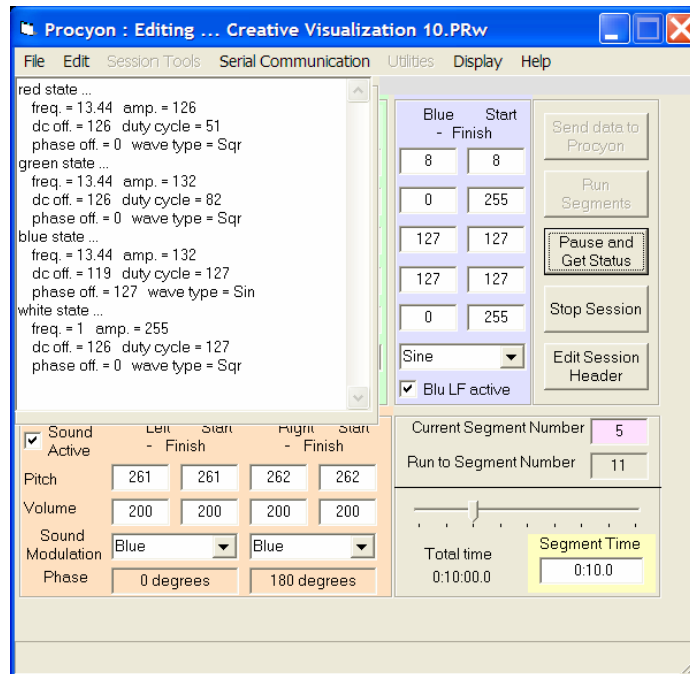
Procyon : Editing ... Creative Visualization 10.PRw

File Edit Session Tools Serial Communication Utilities Display Help

red state ...
freq. = 13.44 amp. = 126
dc off. = 126 duty cycle = 51
phase off. = 0 wave type = Sqr
green state ...
freq. = 13.44 amp. = 132
dc off. = 126 duty cycle = 82
phase off. = 0 wave type = Sqr
blue state ...
freq. = 13.44 amp. = 132
dc off. = 119 duty cycle = 127
phase off. = 127 wave type = Sin
white state ...
freq. = 1 amp. = 255
dc off. = 126 duty cycle = 127
phase off. = 0 wave type = Sqr

Blue Start - Finish

| 8 | 8 |
|---|---|
| 0 | 255 |
| 127 | 127 |
| 127 | 127 |
| 0 | 255 |

Sine

Blu LF active

Send data to Procyon

Run Segments

Pause and Get Status

Stop Session

Edit Session Header

Sound Active

Left Start - Finish

Right Start - Finish

| Pitch | 261 | 261 | 262 | 262 |
|---|---|---|---|---|
| Volume | 200 | 200 | 200 | 200 |

Sound Modulation Blue Blue

Phase 0 degrees 180 degrees

Current Segment Number 5

Run to Segment Number 11

Total time 0:10:00.0

Segment Time 0:10.0